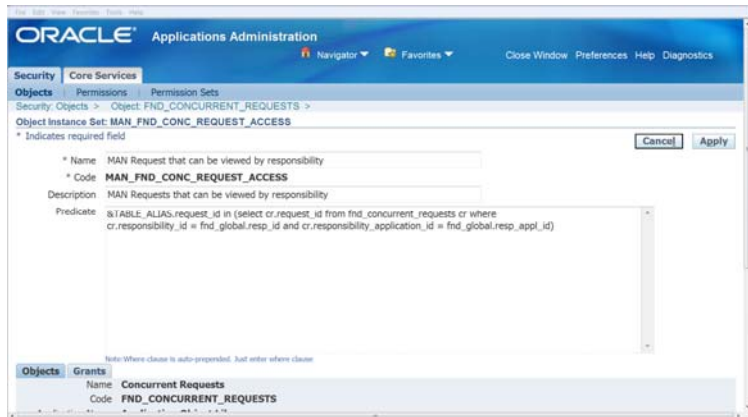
File Edit View Favorites Tools Help

ORACLE Applications Administration

Navigator Favorites Close Window Preferences Help Diagnostics

Security Core Services

Objects | Permissions | Permission Sets

Security: Objects > Object: FND_CONCURRENT_REQUESTS >

Object Instance Set: MAN_FND_CONC_REQUEST_ACCESS

* Indicates required field

Cancel Apply

* Name MAN Request that can be viewed by responsibility

* Code MAN_FND_CONC_REQUEST_ACCESS

Description MAN Requests that can be viewed by responsibility

Predicate &TABLE_ALIAS.request_id in (select cr.request_id from fnd_concurrent_requests cr where cr.responsibility_id = fnd_global.resp_id and cr.responsibility_application_id = fnd_global.resp_appl_id)

Note: Where clause is auto-prepended. Just enter where clause.

Objects Grants

Name Concurrent Requests

Code FND_CONCURRENT_REQUESTS

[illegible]